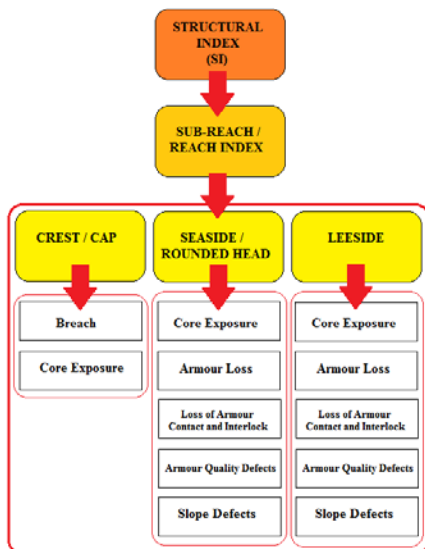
STRUCTURAL INDEX (SI)

SUB-REACH / REACH INDEX

CREST / CAP

Breach

Core Exposure

SEASIDE / ROUNDED HEAD

Core Exposure

Armour Loss

Loss of Armour Contact and Interlock

Armour Quality Defects

Slope Defects

LEESIDE

Core Exposure

Armour Loss

Loss of Armour Contact and Interlock

Armour Quality Defects

Slope Defects